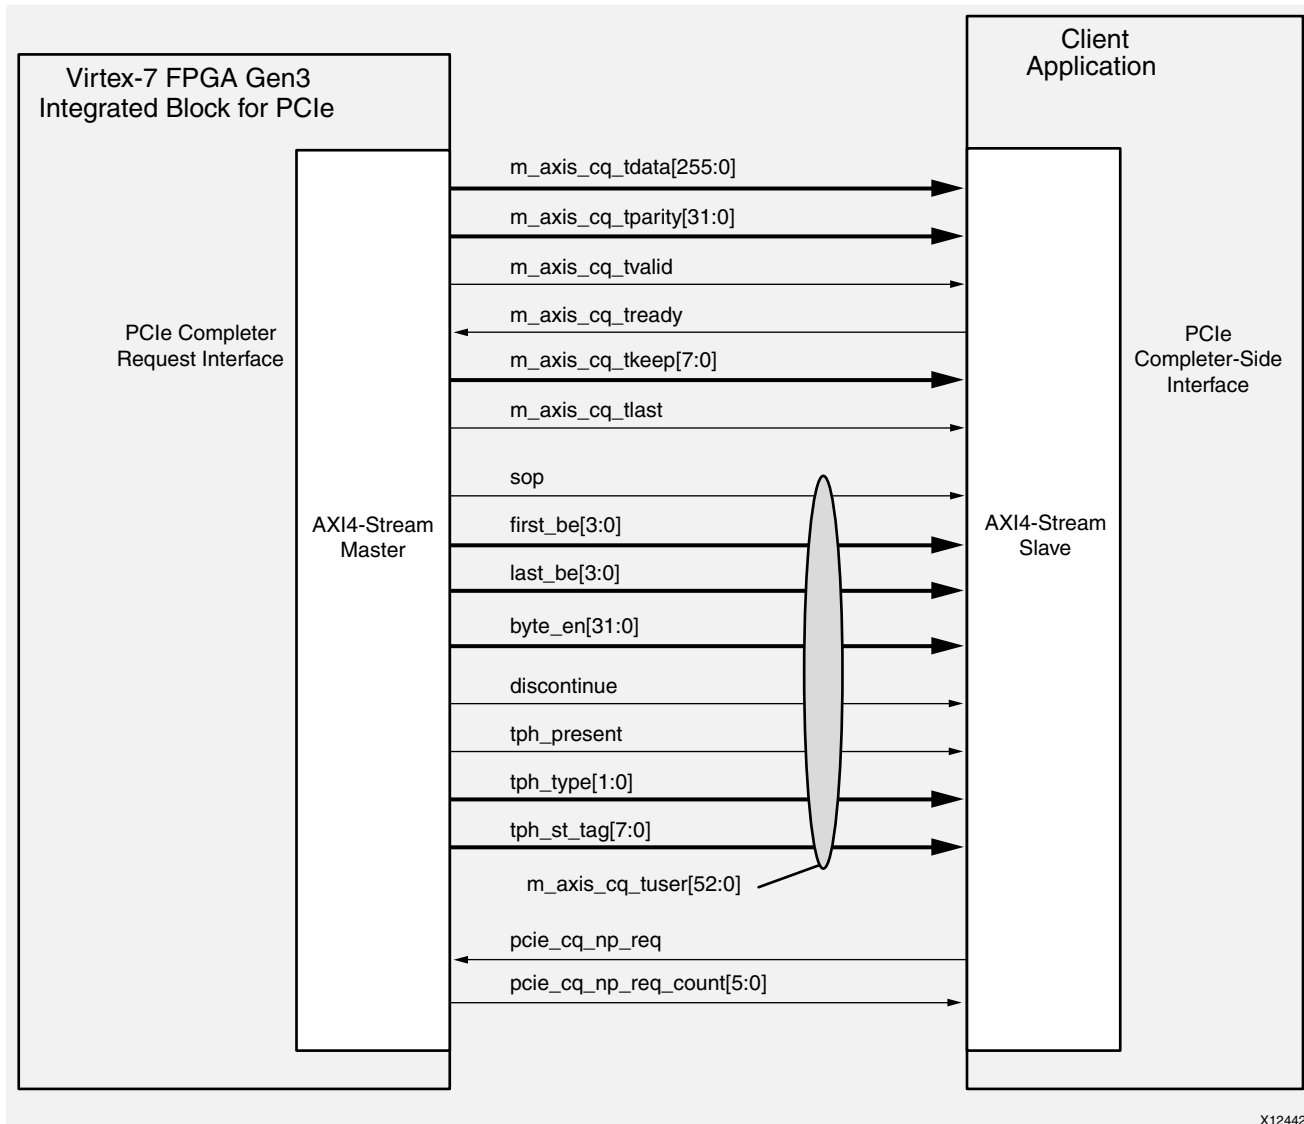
Virtex-7 FPGA Gen3
Integrated Block for PCIe

Client
Application

PCIe Completer
Request Interface

AXI4-Stream
Master

m_axis_cq_tdata[255:0]

m_axis_cq_tparity[31:0]

m_axis_cq_tvalid

m_axis_cq_tready

m_axis_cq_tkeep[7:0]

m_axis_cq_tlast

sop

first_be[3:0]

last_be[3:0]

byte_en[31:0]

discontinue

tph_present

tph_type[1:0]

tph_st_tag[7:0]

m_axis_cq_tuser[52:0]

pcie_cq_np_req

pcie_cq_np_req_count[5:0]

AXI4-Stream
Slave

PCIe
Completer-Side
Interface

X12442